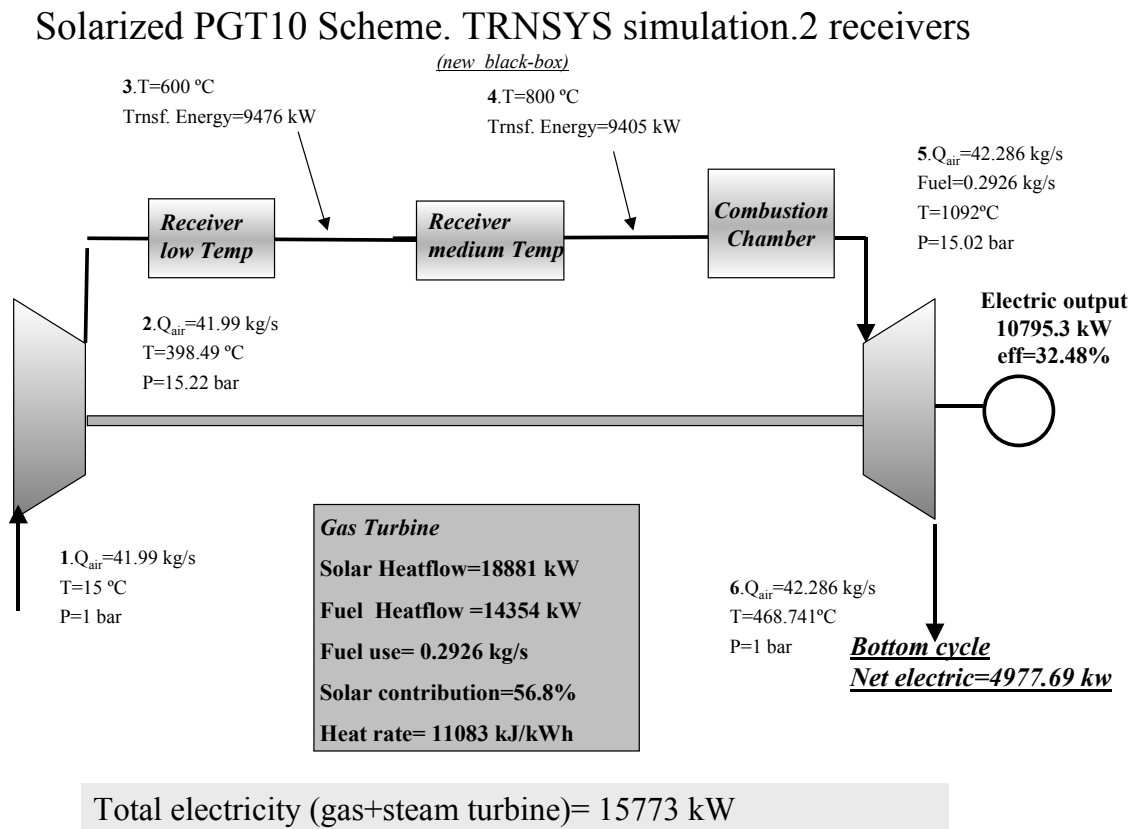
Solarized PGT10 Scheme. TRNSYS simulation.2 receivers

(new black-box)

3.T=600 ºC
Trnsf. Energy=9476 kW

4.T=800 ºC
Trnsf. Energy=9405 kW

5.$Q_{air}$=42.286 kg/s
Fuel=0.2926 kg/s
T=1092ºC
P=15.02 bar

Receiver low Temp

Receiver medium Temp

Combustion Chamber

2.$Q_{air}$=41.99 kg/s
T=398.49 ºC
P=15.22 bar

Electric output
10795.3 kW
eff=32.48%

Gas Turbine
Solar Heatflow=18881 kW
Fuel Heatflow =14354 kW
Fuel use= 0.2926 kg/s
Solar contribution=56.8%
Heat rate= 11083 kJ/kWh

1.$Q_{air}$=41.99 kg/s
T=15 ºC
P=1 bar

6.$Q_{air}$=42.286 kg/s
T=468.741ºC
P=1 bar

Bottom cycle
Net electric=4977.69 kw

Total electricity (gas+steam turbine)= 15773 kW